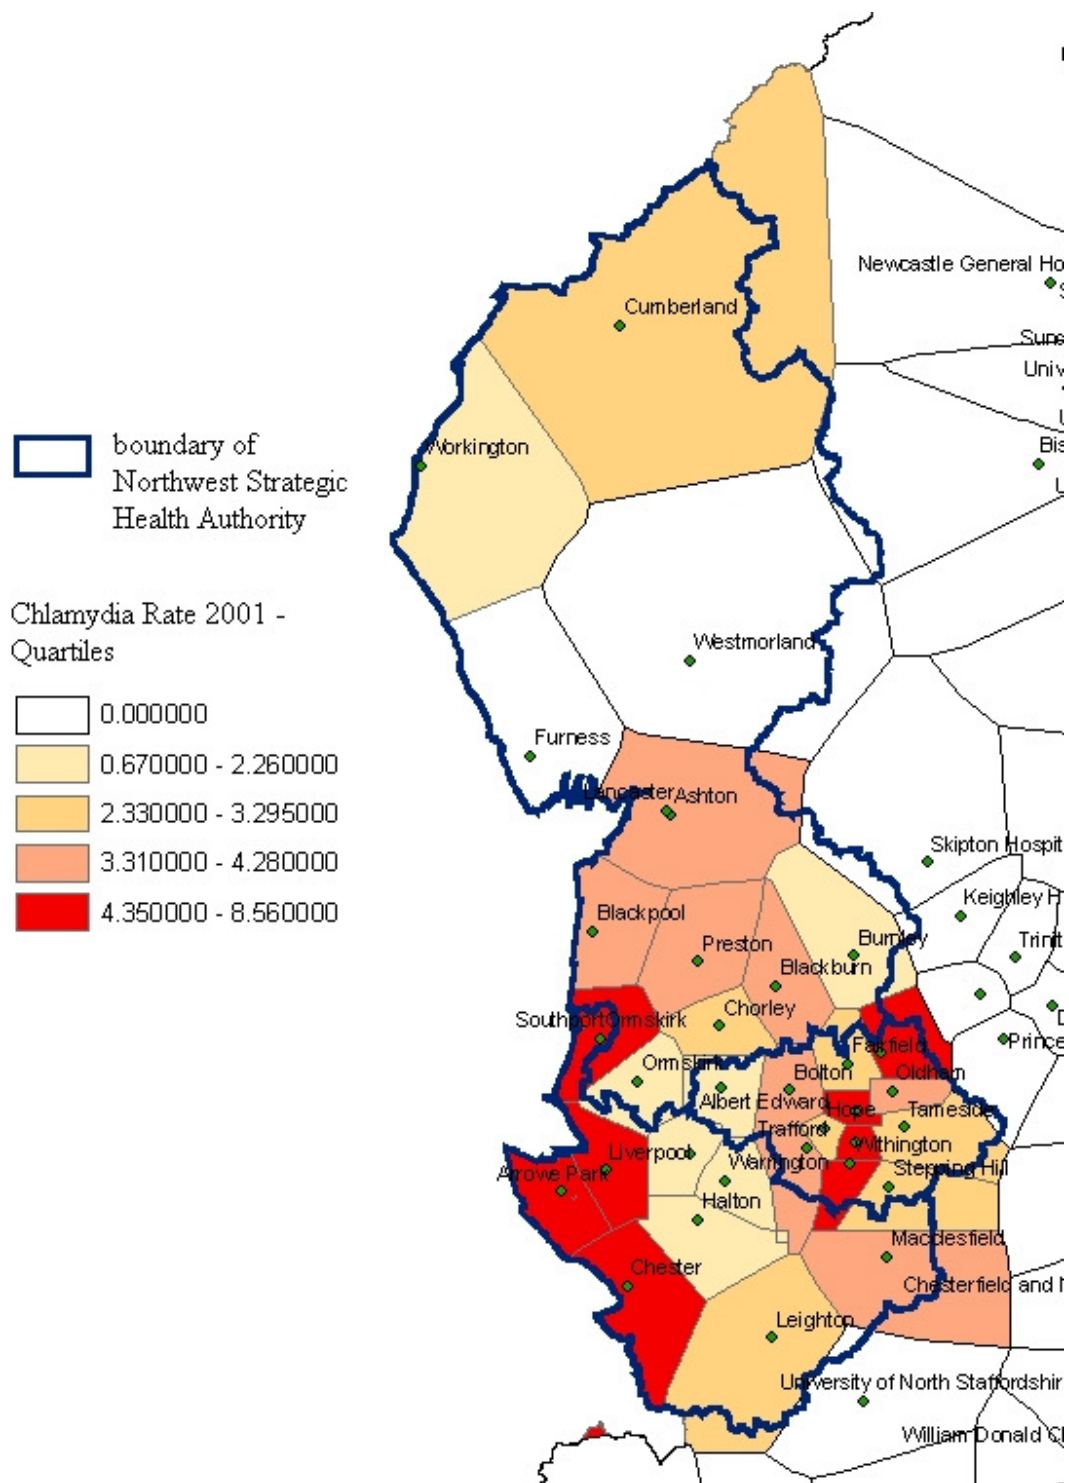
boundary of Northwest Strategic Health Authority

Chlamydia Rate 2001 - Quartiles

0.000000
0.670000 - 2.260000
2.330000 - 3.295000
3.310000 - 4.280000
4.350000 - 8.560000

Newcastle General Ho
Supe
Univ
Bis
Cumberland
Workington
Westmorland
Furness
LancasterAshton
Skipton Hospit
Keighley H
Trinit
Blackpool
Preston
Burnley
Blackburn
Chorley
SouthportOrmskirk
Prince
Fairfield
Ormskirk
Bolton
Oldham
Albert Edward
Hope
Tameside
Trafford
Withington
Liverpool
Warrington
Stepping Hill
Arrowe Park
Halton
Macclesfield
Chester
Chesterfield and N
Leighton
University of North Staffordshir
William Donald C